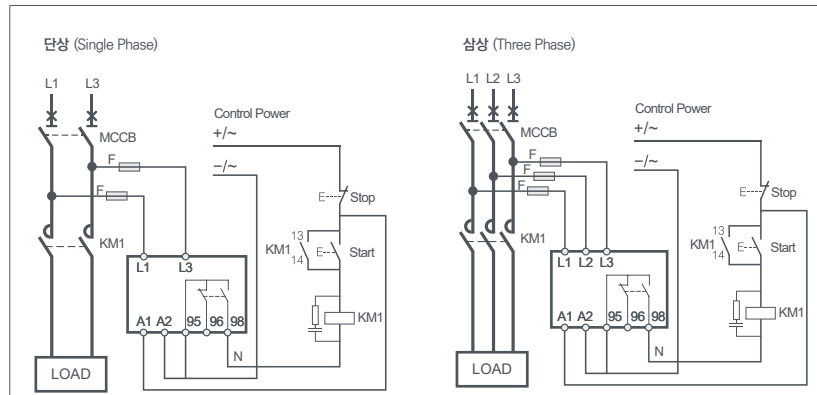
단상 (Single Phase)

L1 L3

MCCB

F

F

KM1

L1 L3

A1 A2 95 96 98

LOAD

Control Power
+/~
–/~

E Stop

13
KM1
14

E Start

KM1

N

삼상 (Three Phase)

L1 L2 L3

MCCB

F

F

F

KM1

L1 L2 L3

A1 A2 95 96 98

LOAD

Control Power
+/~
–/~

E Stop

13
KM1
14

E Start

KM1

N